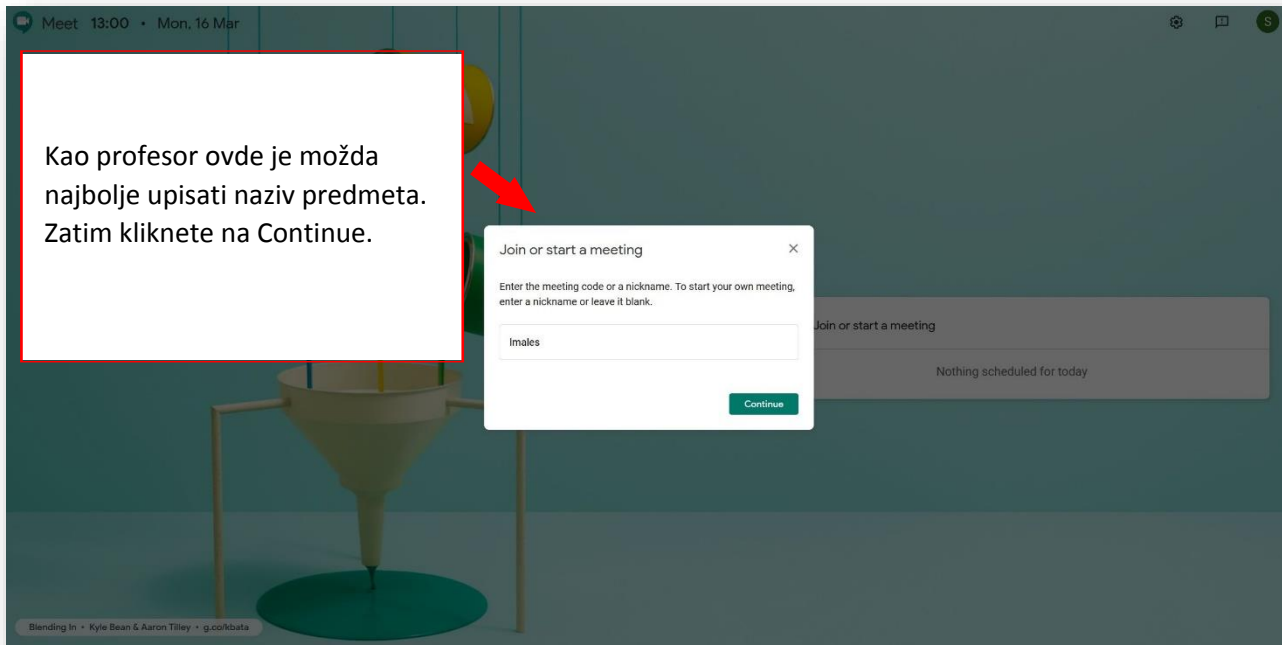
Meet 13:00 • Mon, 16 Mar

S

Kao profesor ovde je možda najbolje upisati naziv predmeta. Zatim kliknete na Continue.

Join or start a meeting

×

Enter the meeting code or a nickname. To start your own meeting, enter a nickname or leave it blank.

Imales

Continue

Join or start a meeting

Nothing scheduled for today

Blending In • Kyle Bean & Aaron Tilley • g.co/kbata